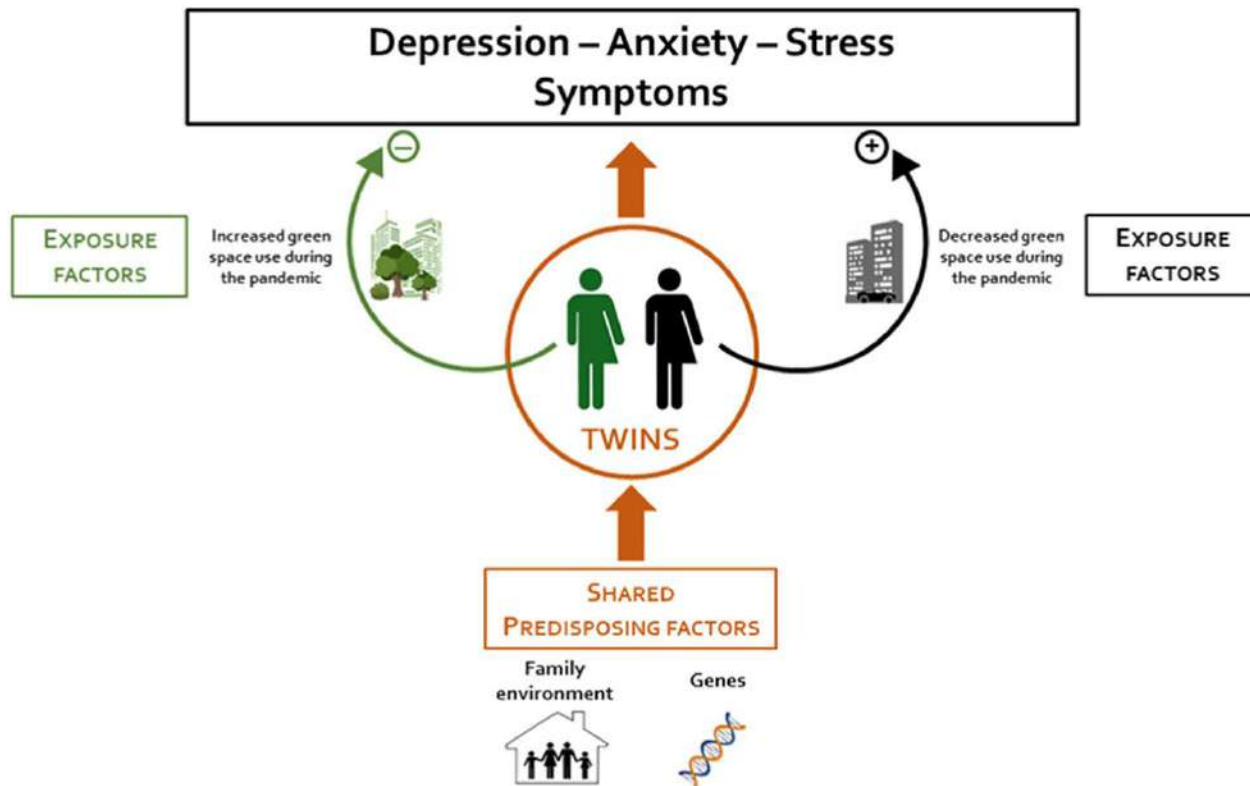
Depression – Anxiety – Stress Symptoms

EXPOSURE FACTORS

Increased green space use during the pandemic

Decreased green space use during the pandemic

EXPOSURE FACTORS

TWINS

SHARED PREDISPOSING FACTORS

Family environment

Genes